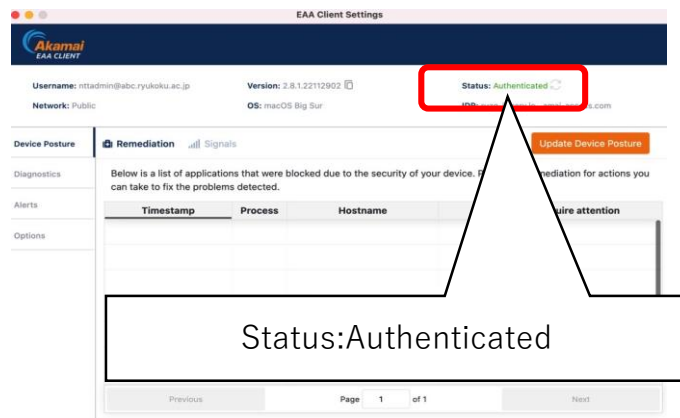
EAA Client Settings

Akamai
EAA CLIENT

Username: nttadmin@abc.ryukoku.ac.jp
Network: Public

Version: 2.8.1.22112902
OS: macOS Big Sur

Status: Authenticated
IDP: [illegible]

Device Posture
Diagnostics
Alerts
Options

Remediation
Signals

Update Device Posture

Below is a list of applications that were blocked due to the security of your device. P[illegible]mediation for actions you can take to fix the problems detected.

| Timestamp | Process | Hostname | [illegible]uire attention |
|---|---|---|---|
| | | | |

Status:Authenticated

Previous
Page 1 of 1
Next